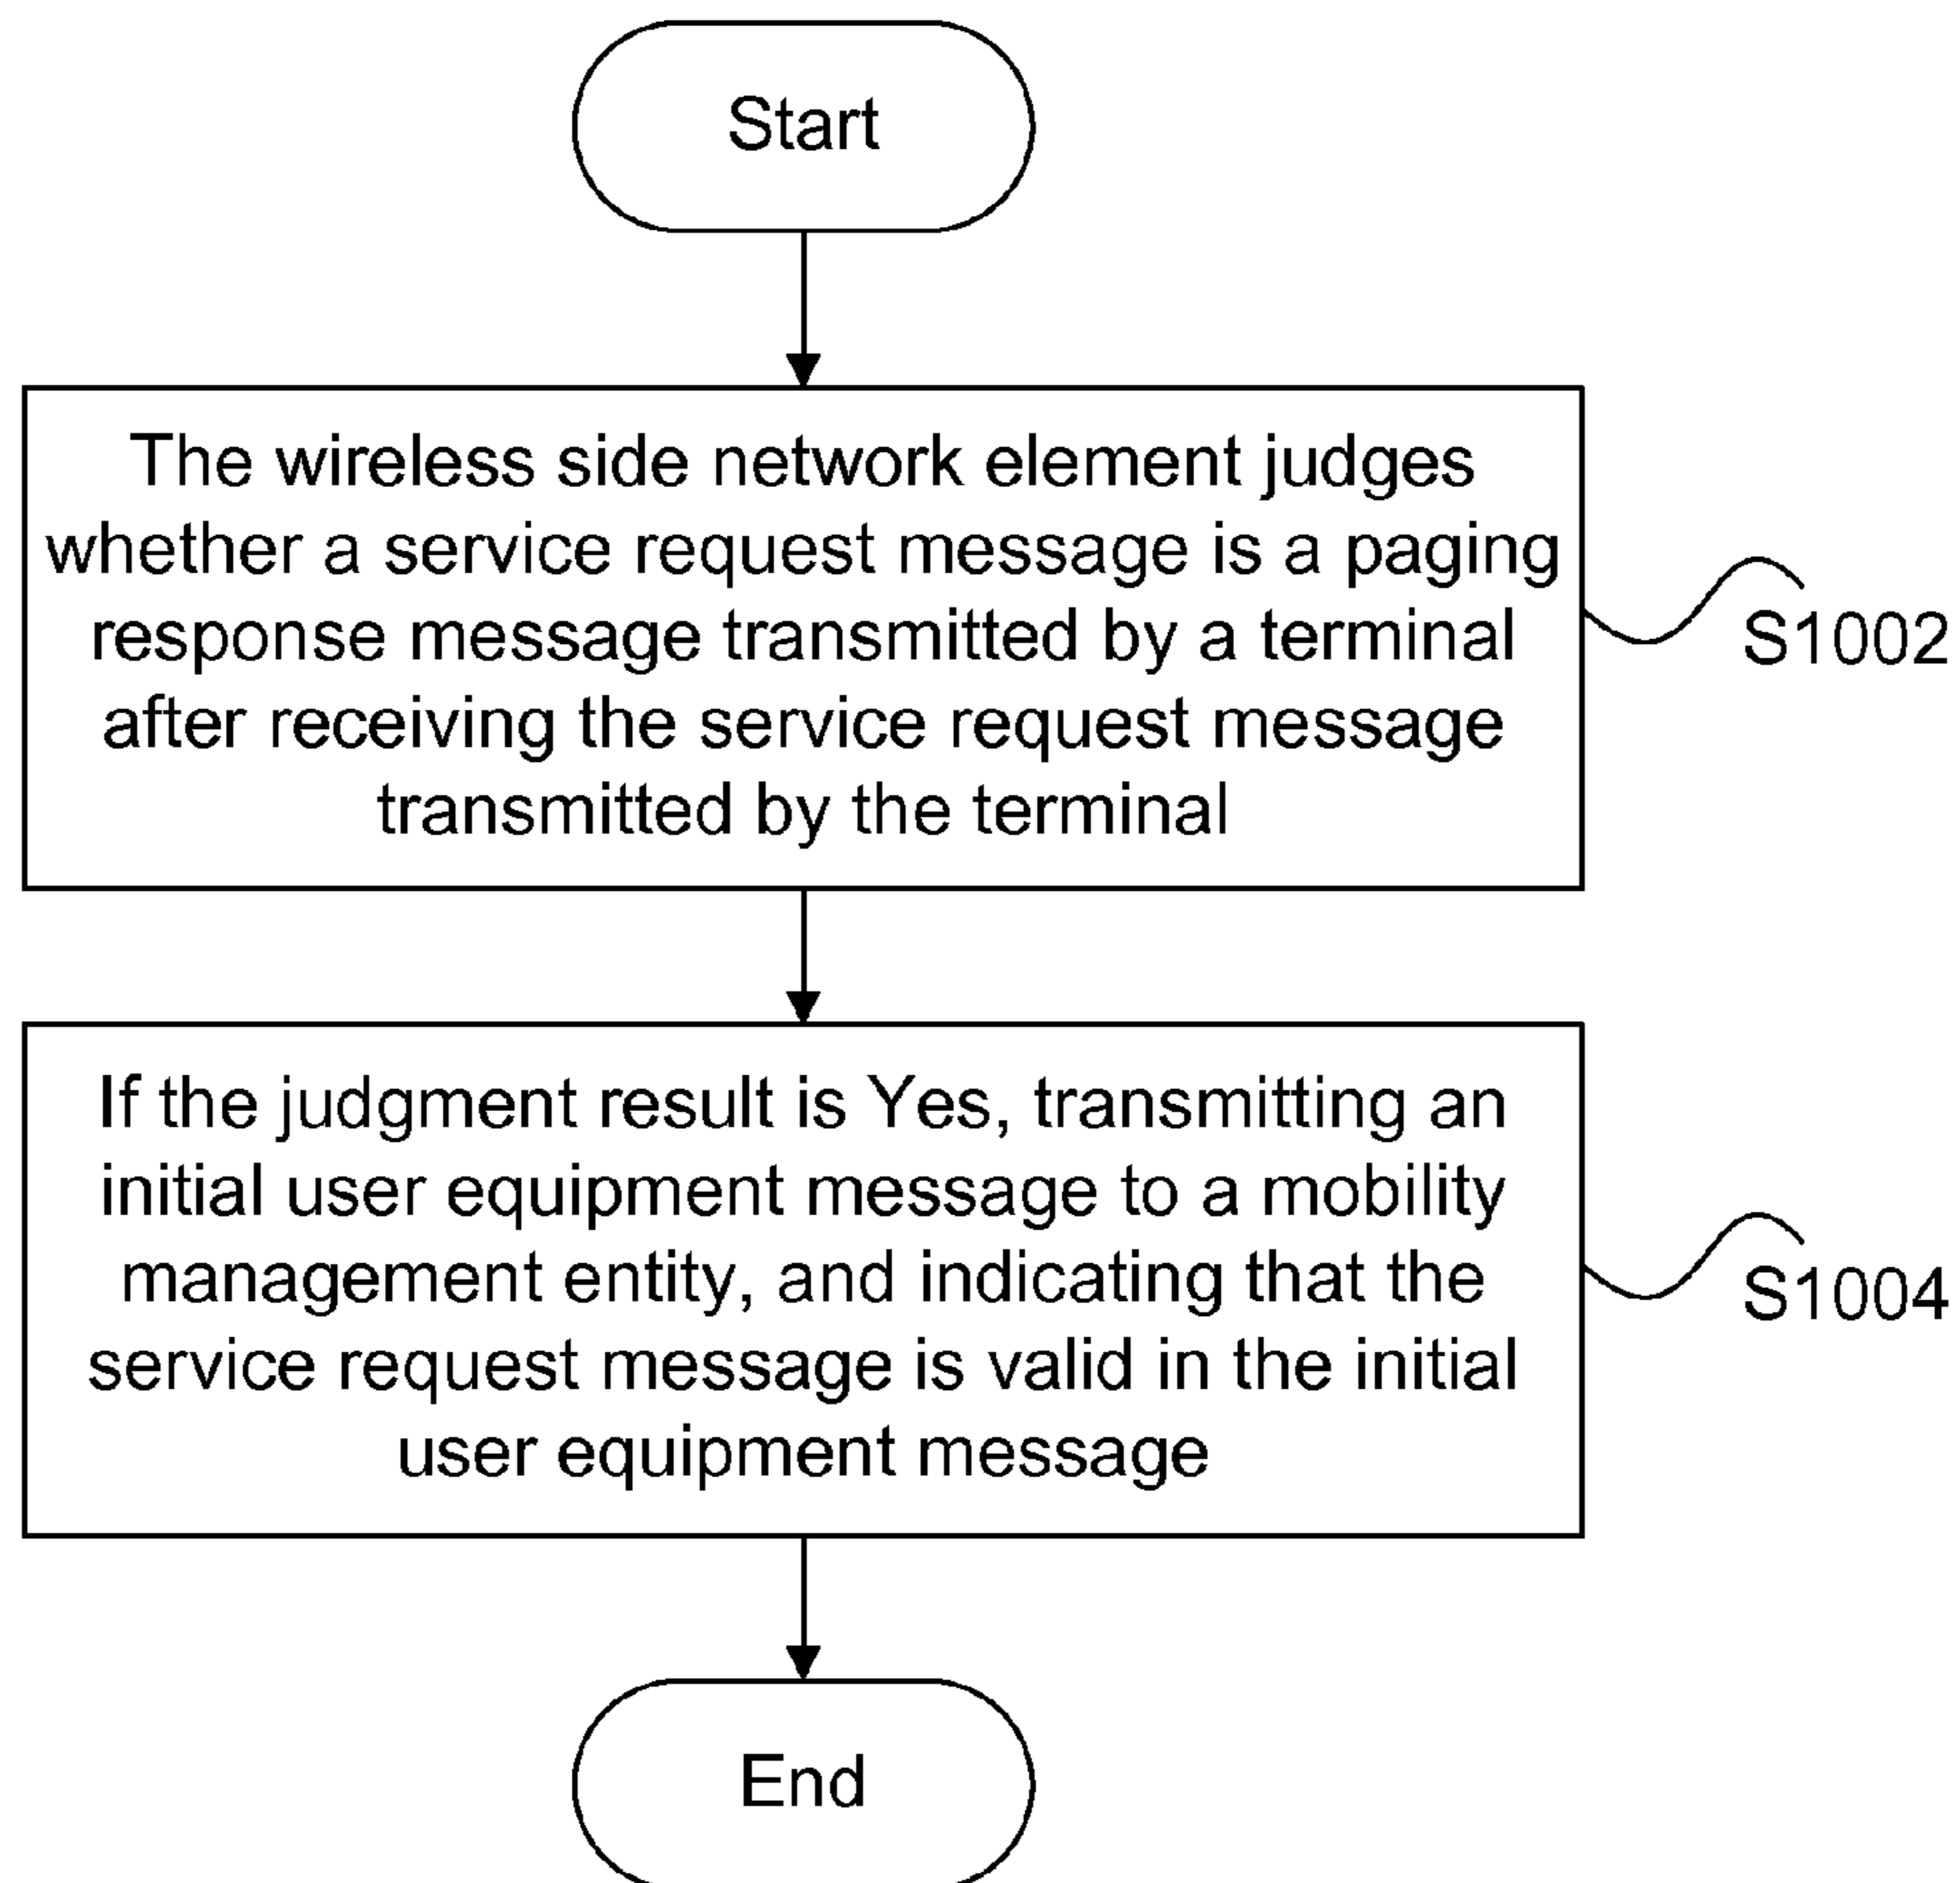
Start

The wireless side network element judges whether a service request message is a paging response message transmitted by a terminal after receiving the service request message transmitted by the terminal

S1002

If the judgment result is Yes, transmitting an initial user equipment message to a mobility management entity, and indicating that the service request message is valid in the initial user equipment message

S1004

End